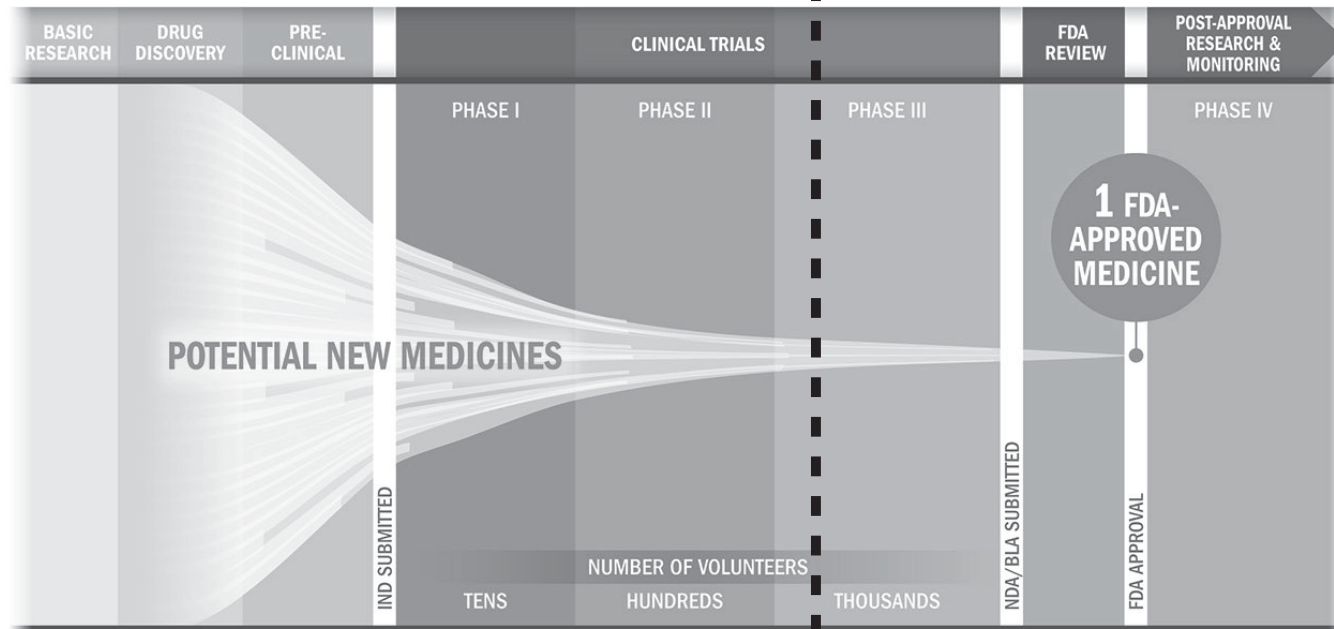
BASIC RESEARCH

DRUG DISCOVERY

PRE-CLINICAL

CLINICAL TRIALS

FDA REVIEW

POST-APPROVAL RESEARCH & MONITORING

PHASE I

PHASE II

PHASE III

PHASE IV

1 FDA-APPROVED MEDICINE

POTENTIAL NEW MEDICINES

IND SUBMITTED

NUMBER OF VOLUNTEERS

TENS

HUNDREDS

THOUSANDS

NDA/BLA SUBMITTED

FDA APPROVAL